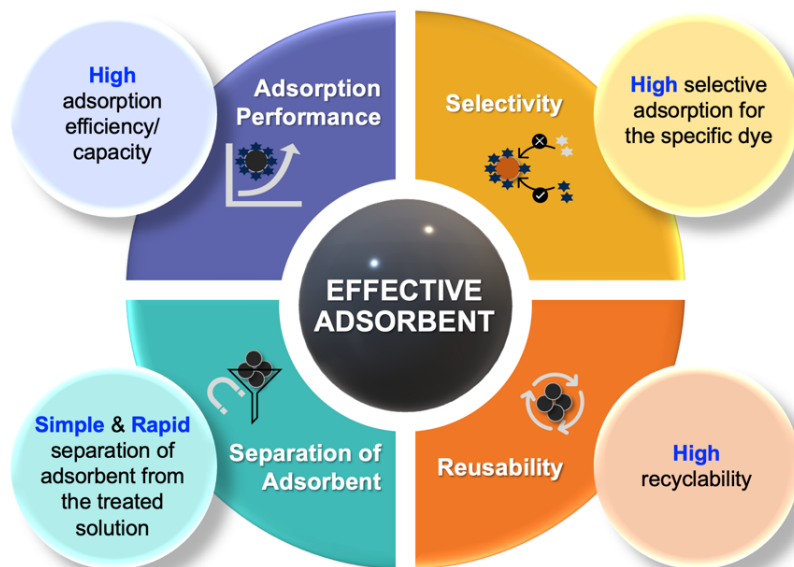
High adsorption efficiency/ capacity

Adsorption Performance

Selectivity

High selective adsorption for the specific dye

EFFECTIVE ADSORBENT

Simple & Rapid separation of adsorbent from the treated solution

Separation of Adsorbent

Reusability

High recyclability